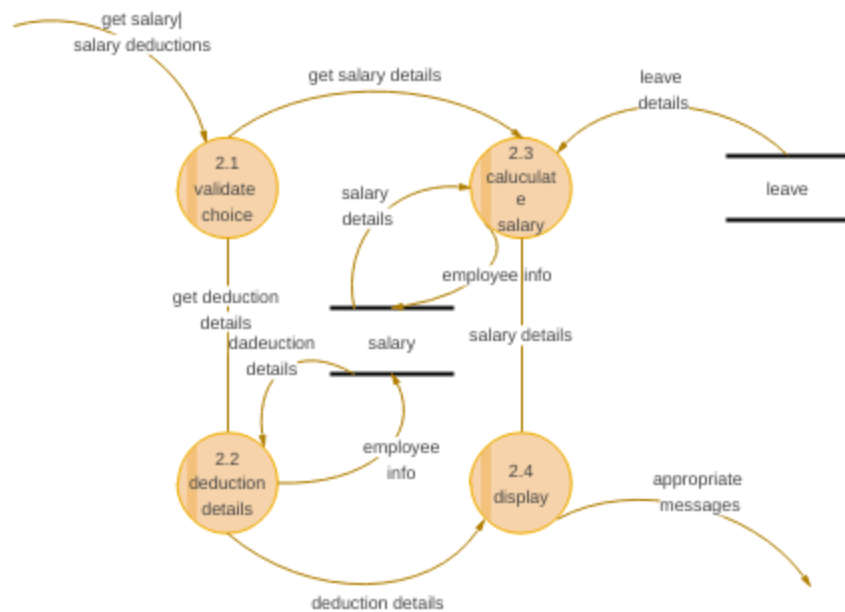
get salary|
salary deductions

get salary details

leave details

2.1
validate choice

2.3
caluculat e salary

leave

salary details

employee info

get deduction details

dadeuction details

salary

salary details

2.2
deduction details

employee info

2.4
display

appropriate messages

deduction details